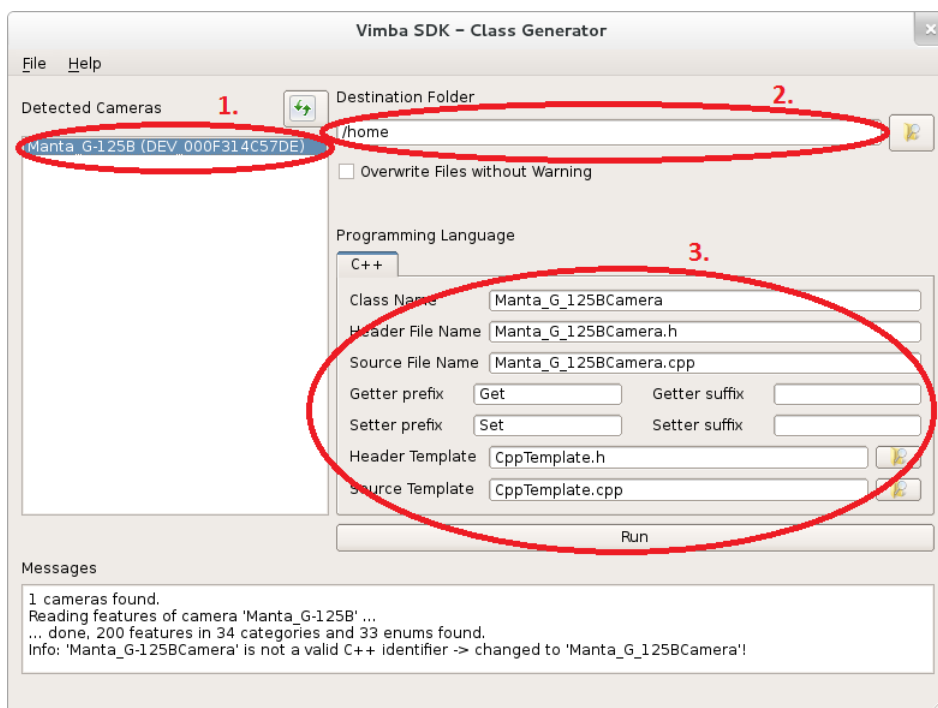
Vimba SDK – Class Generator

File Help

Detected Cameras 1.

Manta_G-125B (DEV_000F314C57DE)

Destination Folder 2.

/home

Overwrite Files without Warning

Programming Language 3.

C++

Class Name Manta_G_125BCamera

Header File Name Manta_G_125BCamera.h

Source File Name Manta_G_125BCamera.cpp

Getter prefix Get Getter suffix

Setter prefix Set Setter suffix

Header Template CppTemplate.h

Source Template CppTemplate.cpp

Run

Messages

1 cameras found.
Reading features of camera 'Manta_G-125B' ...
... done, 200 features in 34 categories and 33 enums found.
Info: 'Manta_G-125BCamera' is not a valid C++ identifier -> changed to 'Manta_G_125BCamera'!